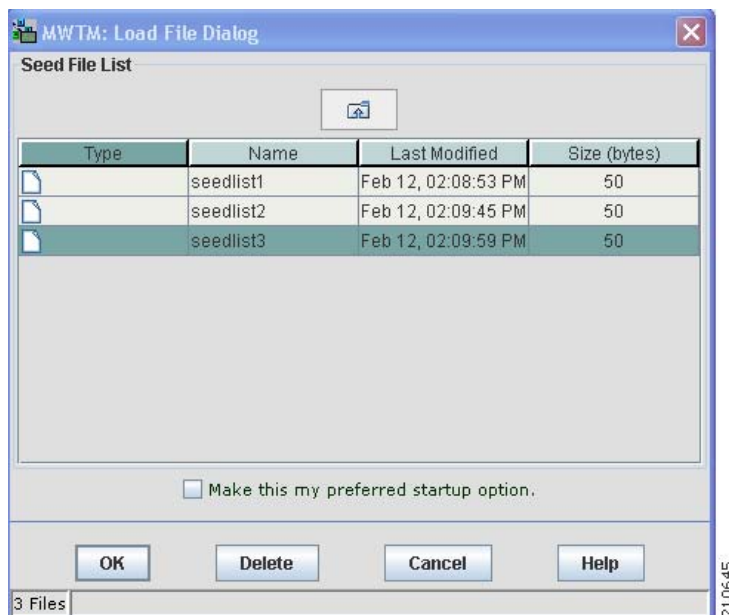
MWTM: Load File Dialog

Seed File List

| Type | Name | Last Modified | Size (bytes) |
|---|---|---|---|
| | seedlist1 | Feb 12, 02:08:53 PM | 50 |
| | seedlist2 | Feb 12, 02:09:45 PM | 50 |
| | seedlist3 | Feb 12, 02:09:59 PM | 50 |

Make this my preferred startup option.

OK Delete Cancel Help

3 Files

210645